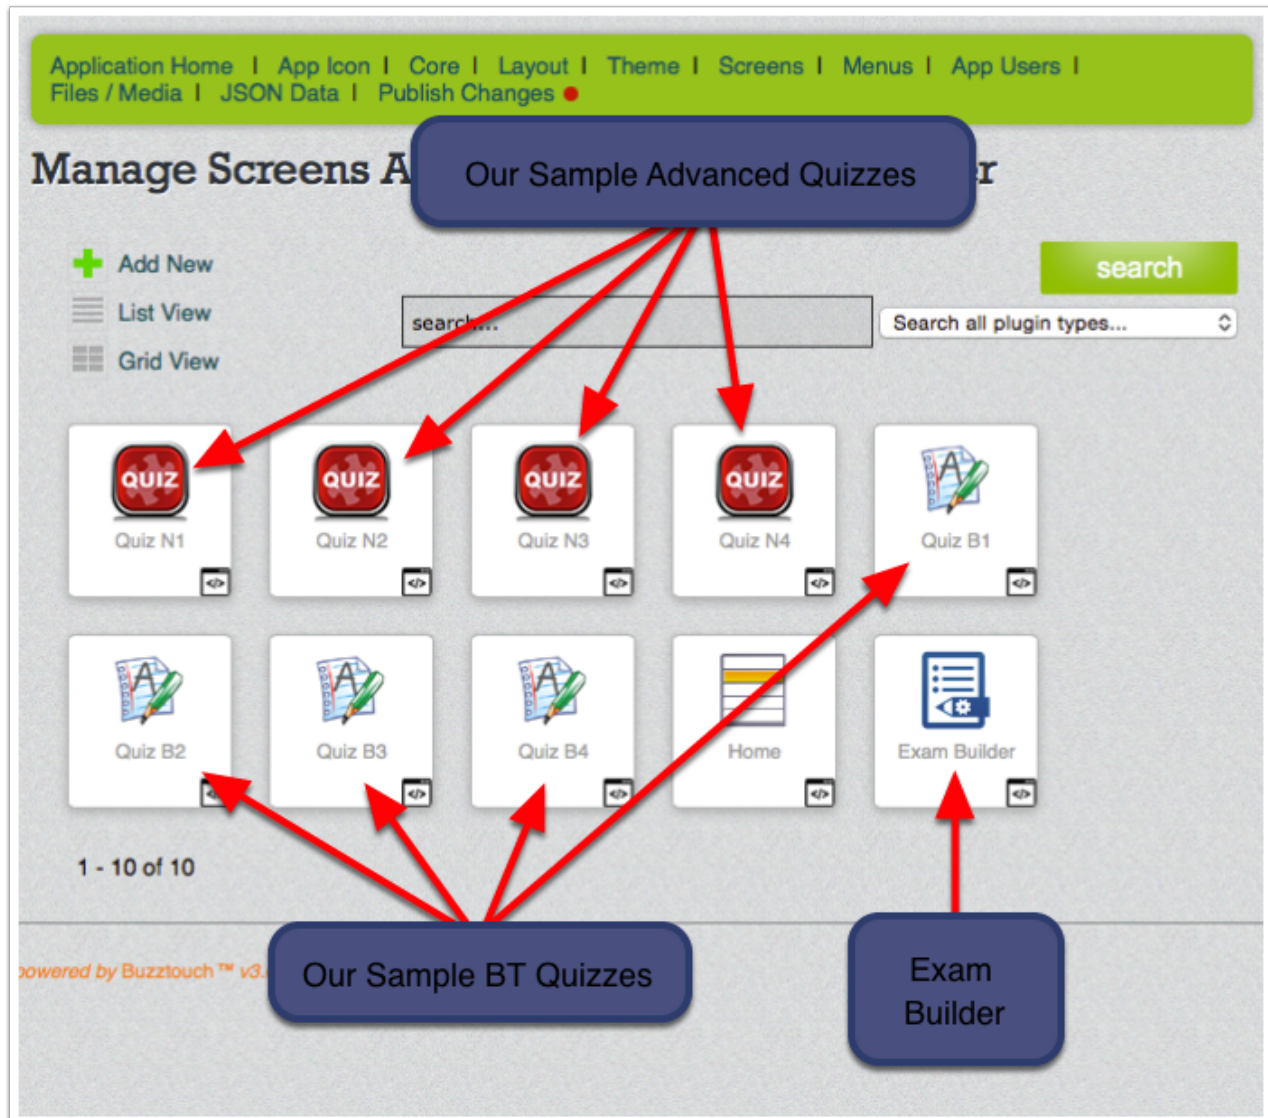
Application Home | App Icon | Core | Layout | Theme | Screens | Menus | App Users | Files / Media | JSON Data | Publish Changes

Manage Screens A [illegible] r

Our Sample Advanced Quizzes

Add New
List View
Grid View

search...

Search all plugin types...

search

QUIZ
Quiz N1

QUIZ
Quiz N2

QUIZ
Quiz N3

QUIZ
Quiz N4

Quiz B1

Quiz B2

Quiz B3

Quiz B4

Home

Exam Builder

1 - 10 of 10

powered by Buzztouch™ v3.

Our Sample BT Quizzes

Exam Builder